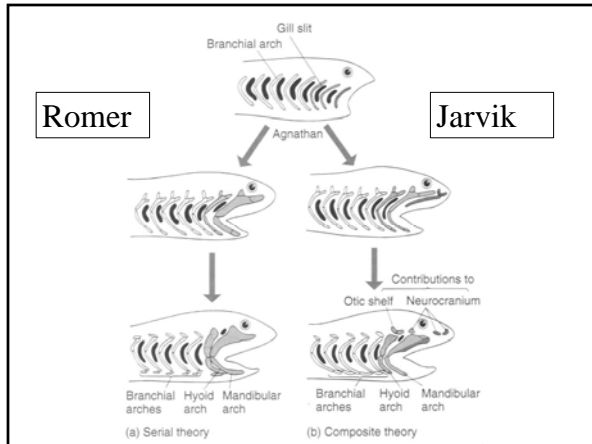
Gill slit
Branchial arch

Romer

Jarvik

Agnathan

Contributions to
Otic shelf
Neurocranium

Branchial arches
Hyoid arch
Mandibular arch

Branchial arches
Hyoid arch
Mandibular arch

(a) Serial theory

(b) Composite theory